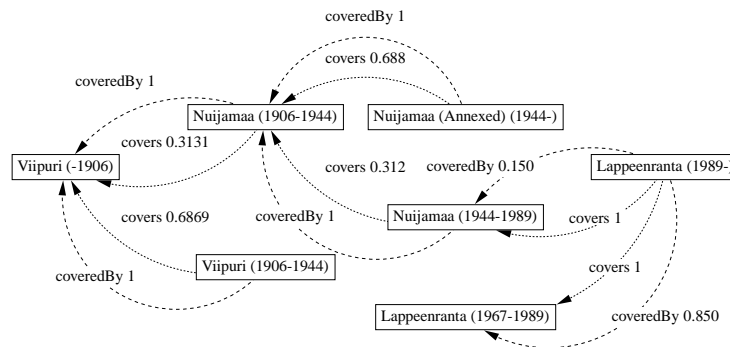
coveredBy 1

covers 0.688

coveredBy 1

Nuijamaa (1906-1944)

Nuijamaa (Annexed) (1944-)

covers 0.3131

Viipuri (-1906)

covers 0.312

coveredBy 0.150

Lappeenranta (1989-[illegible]

covers 0.6869

coveredBy 1

Nuijamaa (1944-1989)

covers 1

Viipuri (1906-1944)

coveredBy 1

covers 1

Lappeenranta (1967-1989)

coveredBy 0.850